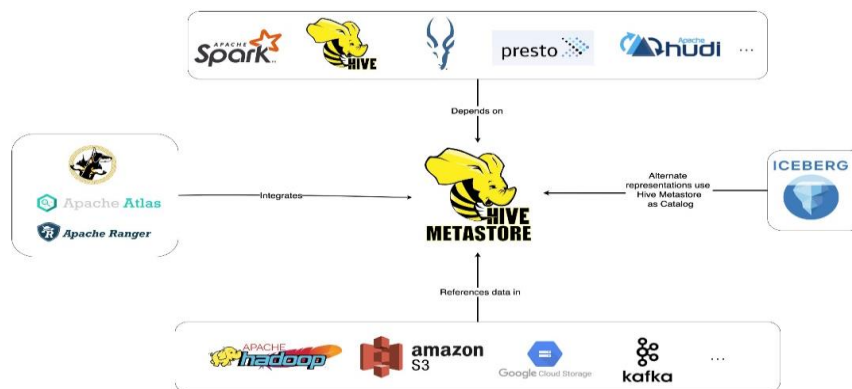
APACHE Spark
HIVE
presto
Apache hudi
...

Depends on

Apache Atlas
Apache Ranger

Integrates

HIVE
METASTORE

Alternate representations use Hive Metastore as Catalog

ICEBERG

References data in

APACHE hadoop
amazon S3
Google Cloud Storage
kafka
...